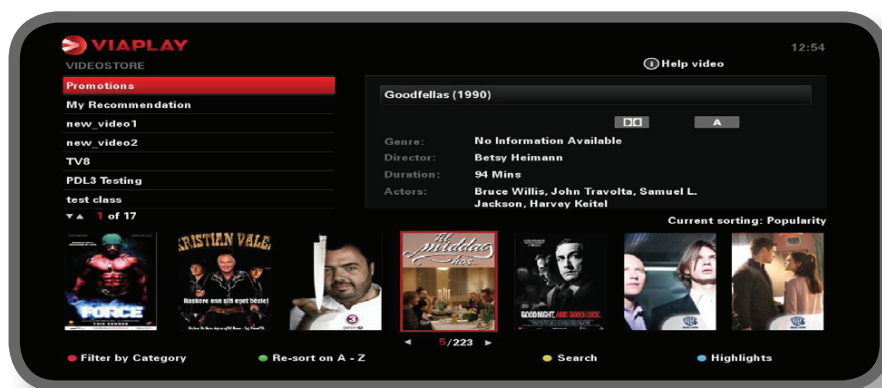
VIAPLAY
VIDEOSTORE

12:54

Help video

Promotions
My Recommendation
new_video1
new_video2
TV8
PDL3 Testing
test class
1 of 17

Goodfellas (1990)

A

Genre: No Information Available
Director: Betsy Heimann
Duration: 94 Mins
Actors: Bruce Willis, John Travolta, Samuel L. Jackson, Harvey Keitel

Current sorting: Popularity

FORCE
KRISTIAN VALEN
Raskere enn sitt eget tasje!
Til middag hos
GOOD NIGHT, AND GOOD LUCK.

5/223

Filter by Category
Re-sort on A - Z
Search
Highlights